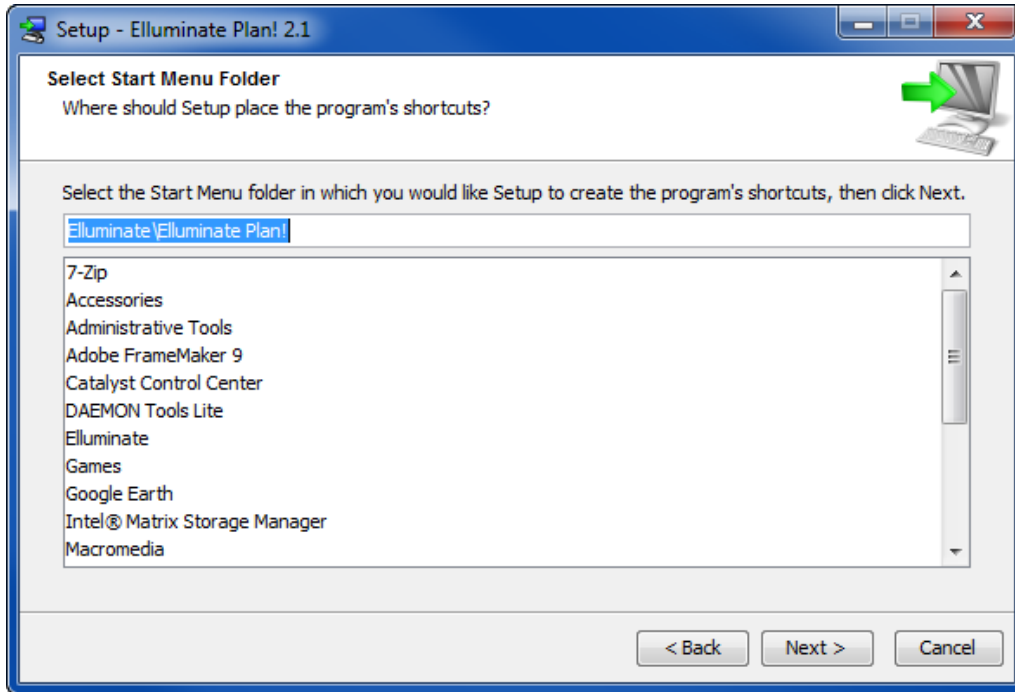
Setup - Elluminate Plan! 2.1

Select Start Menu Folder
Where should Setup place the program's shortcuts?

Select the Start Menu folder in which you would like Setup to create the program's shortcuts, then click Next.

Elluminate\Elluminate Plan!

7-Zip
Accessories
Administrative Tools
Adobe FrameMaker 9
Catalyst Control Center
DAEMON Tools Lite
Elluminate
Games
Google Earth
Intel® Matrix Storage Manager
Macromedia

< Back
Next >
Cancel